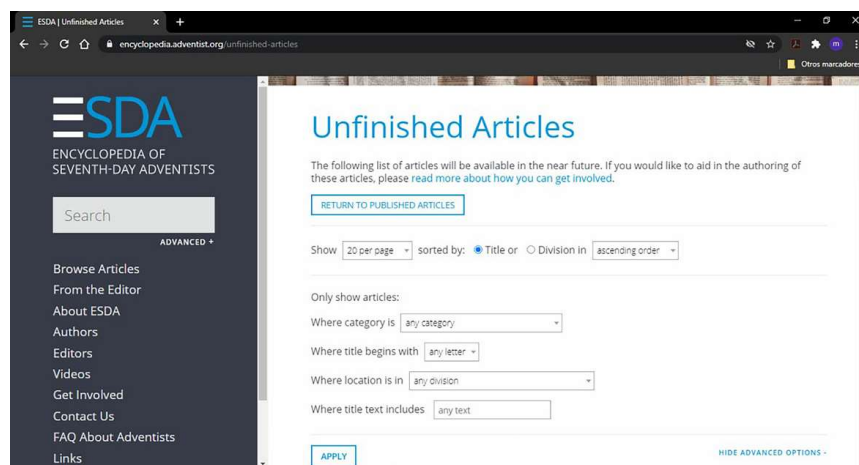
ESDA | Unfinished Articles
encyclopedia.adventist.org/unfinished-articles
m
Otros marcadores

ESDA
ENCYCLOPEDIA OF SEVENTH-DAY ADVENTISTS

Search
ADVANCED +

Browse Articles
From the Editor
About ESDA
Authors
Editors
Videos
Get Involved
Contact Us
FAQ About Adventists
Links

Unfinished Articles

The following list of articles will be available in the near future. If you would like to aid in the authoring of these articles, please read more about how you can get involved.

RETURN TO PUBLISHED ARTICLES

Show 20 per page sorted by: Title or Division in ascending order

Only show articles:

Where category is any category

Where title begins with any letter

Where location is in any division

Where title text includes any text

APPLY

HIDE ADVANCED OPTIONS -